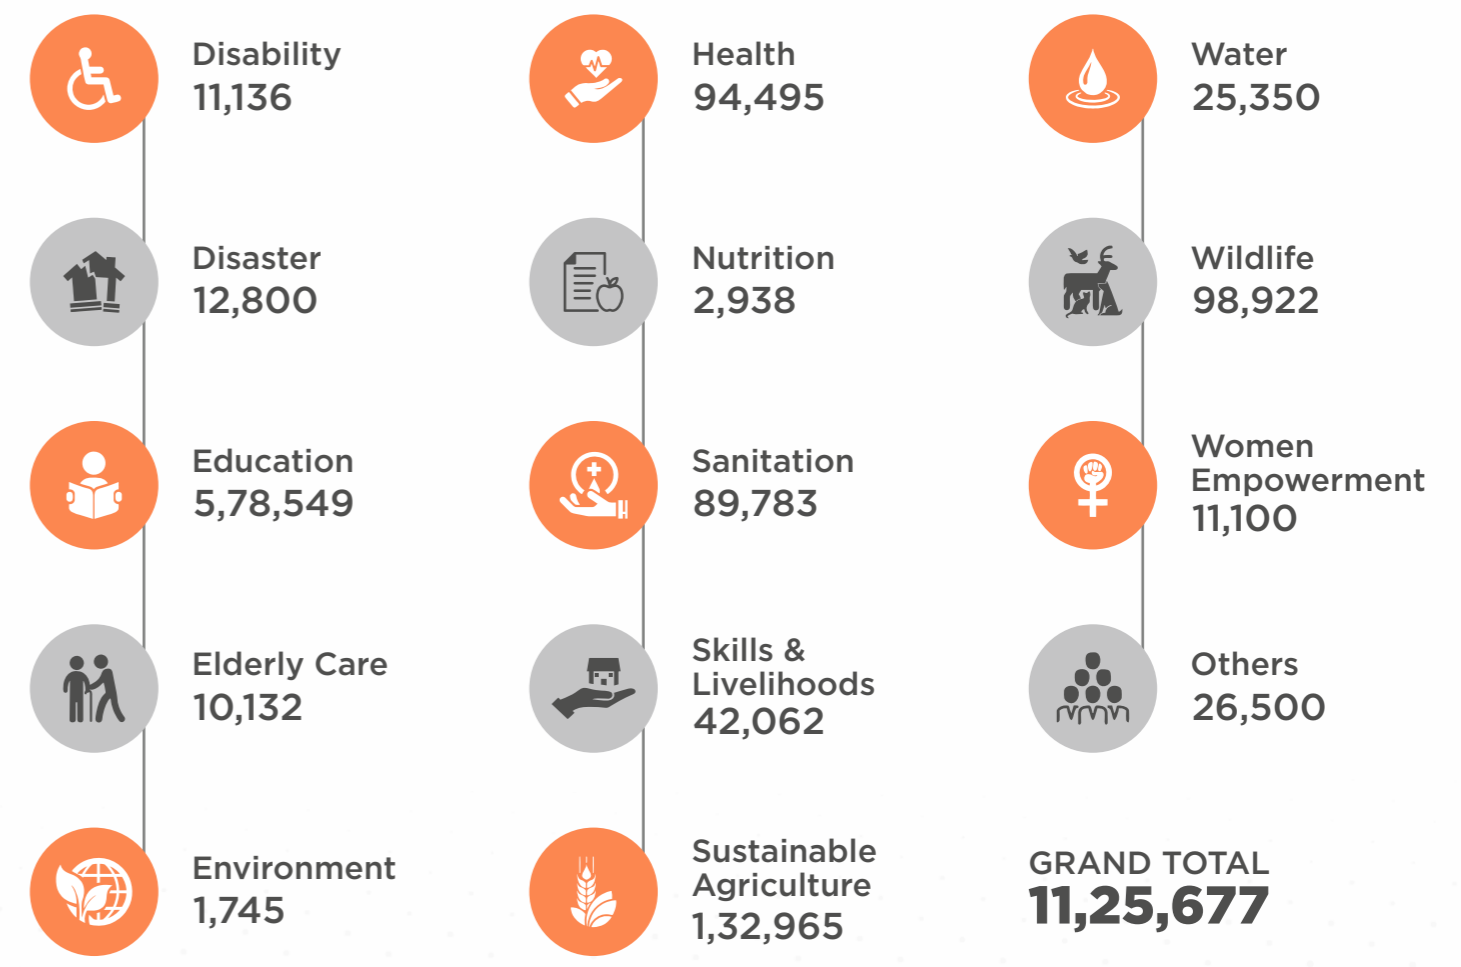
Disability
11,136

Disaster
12,800

Education
5,78,549

Elderly Care
10,132

Environment
1,745

Health
94,495

Nutrition
2,938

Sanitation
89,783

Skills & Livelihoods
42,062

Sustainable Agriculture
1,32,965

Water
25,350

Wildlife
98,922

Women Empowerment
11,100

Others
26,500

GRAND TOTAL
11,25,677